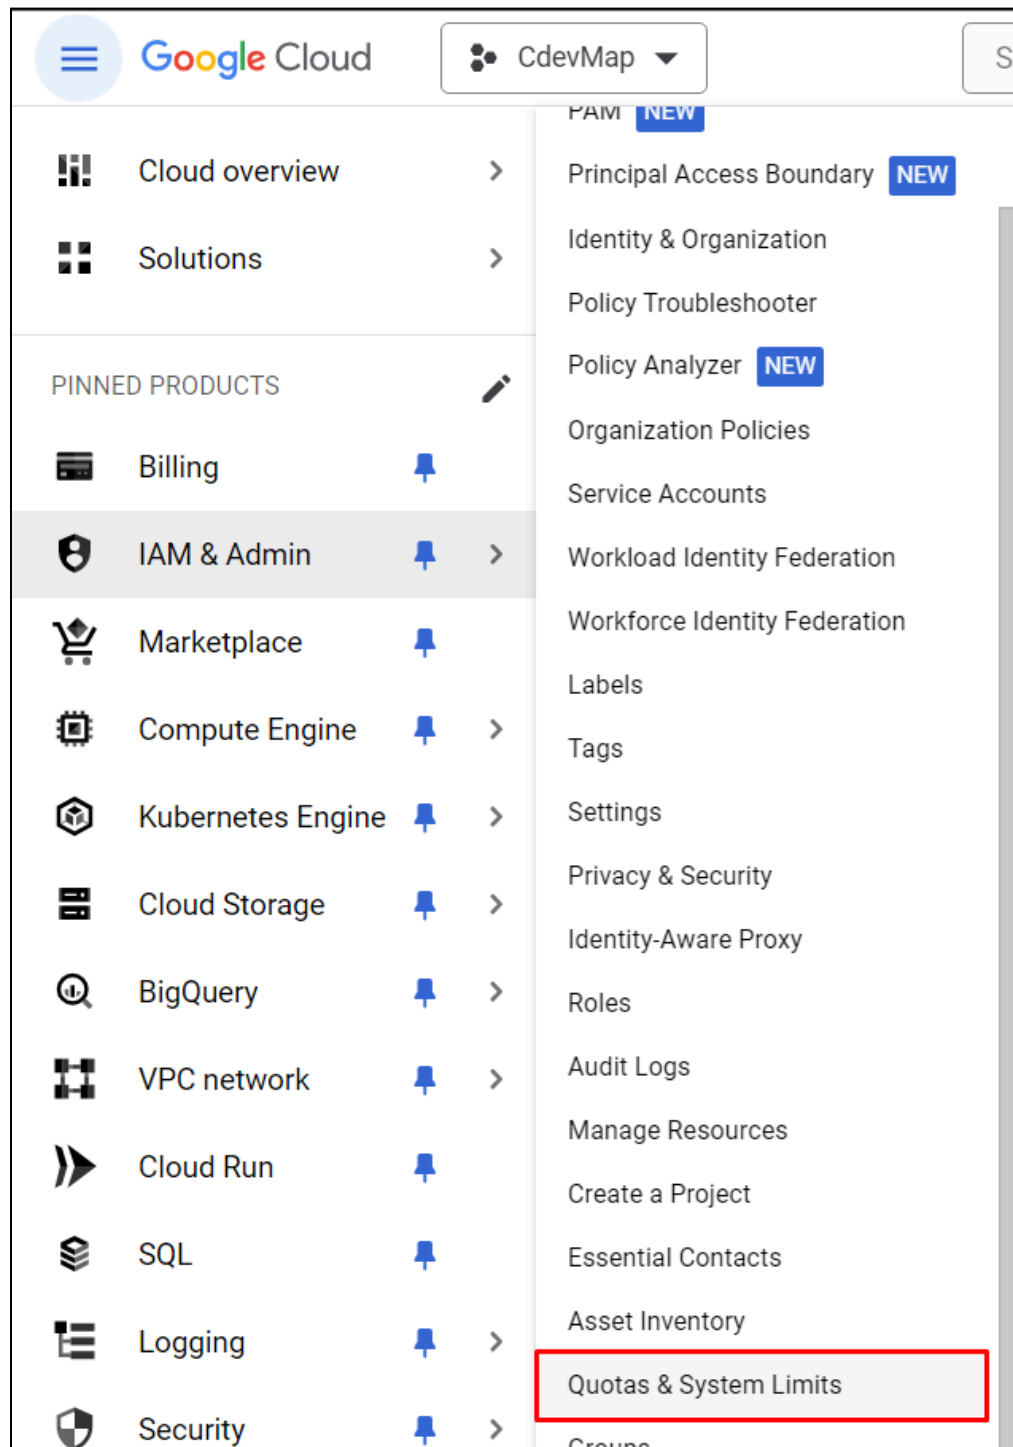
Google Cloud

CdevMap

S

PAM NEW

Principal Access Boundary NEW

Identity & Organization

Policy Troubleshooter

Policy Analyzer NEW

Organization Policies

Service Accounts

Workload Identity Federation

Workforce Identity Federation

Labels

Tags

Settings

Privacy & Security

Identity-Aware Proxy

Roles

Audit Logs

Manage Resources

Create a Project

Essential Contacts

Asset Inventory

Quotas & System Limits

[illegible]

Cloud overview

Solutions

PINNED PRODUCTS

Billing

IAM & Admin

Marketplace

Compute Engine

Kubernetes Engine

Cloud Storage

BigQuery

VPC network

Cloud Run

SQL

Logging

Security